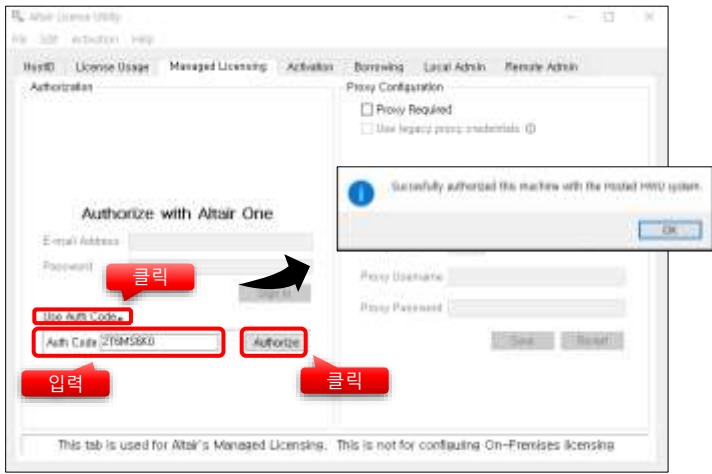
Altair License Utility

File Edit Activation Help

HostID License Usage Managed Licensing Activation Borrowing Local Admin Remote Admin

Authorization

Authorize with Altair One

E-mail Address

Password

클릭

Sign In

Use Auth Code

Auth Code 2T6MS8K0

Authorize

입력

클릭

Proxy Configuration

Proxy Required

Use legacy proxy credentials

Successfully authorized this machine with the Hosted HWU system.

OK

Proxy Username

Proxy Password

Save Revert

This tab is used for Altair's Managed Licensing. This is not for configuring On-Premises licensing